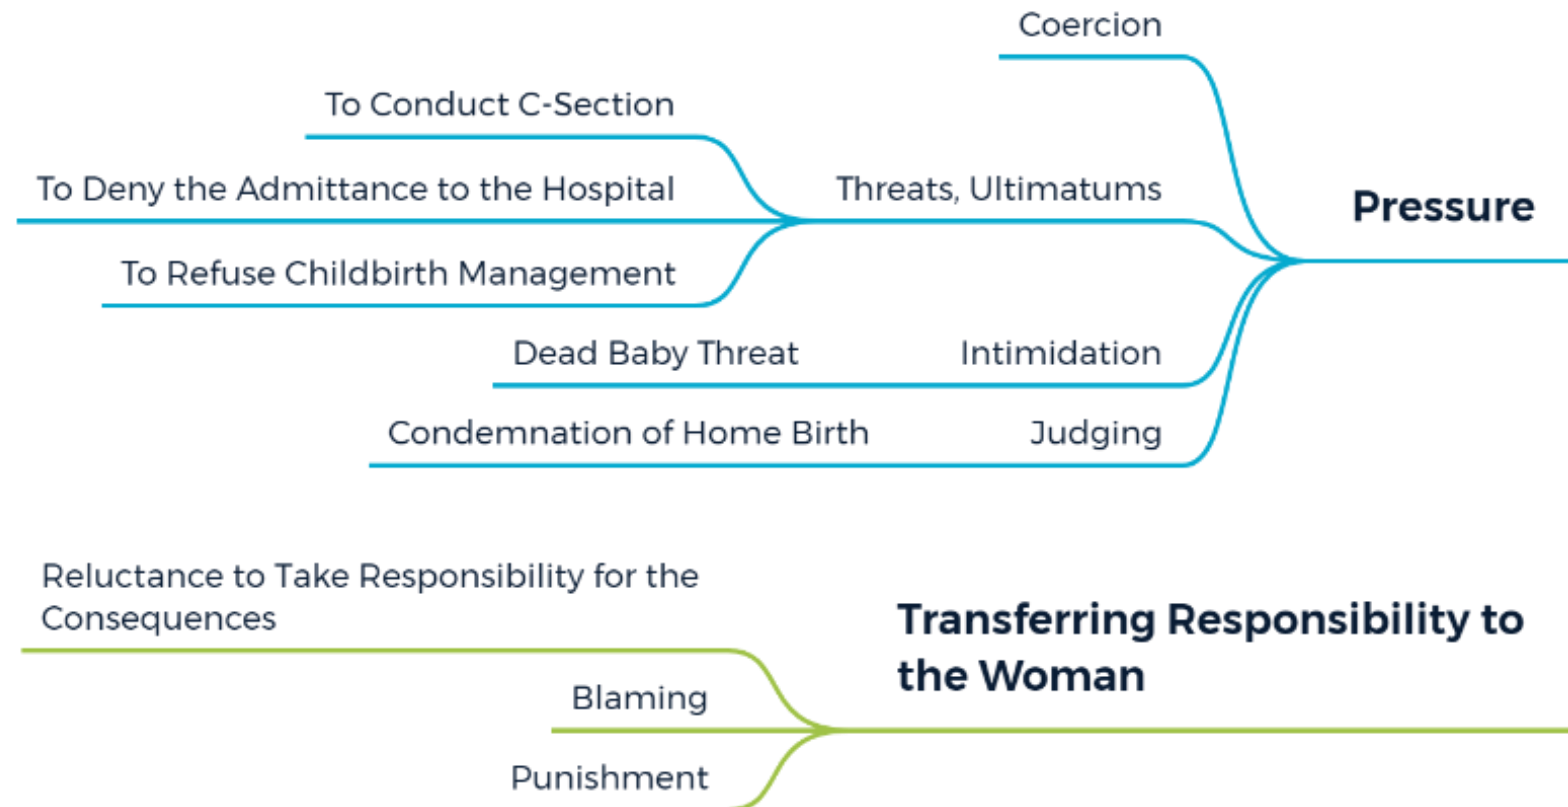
Coercion

To Conduct C-Section

To Deny the Admittance to the Hospital

Threats, Ultimatums

Pressure

To Refuse Childbirth Management

Dead Baby Threat

Intimidation

Condemnation of Home Birth

Judging

Reluctance to Take Responsibility for the Consequences

Transferring Responsibility to the Woman

Blaming

Punishment